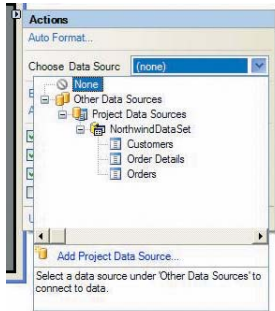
Actions
Auto Format...
Choose Data Sourc (none)
None
Other Data Sources
Project Data Sources
NorthwindDataSet
Customers
Order Details
Orders
Add Project Data Source...
Select a data source under 'Other Data Sources' to connect to data.